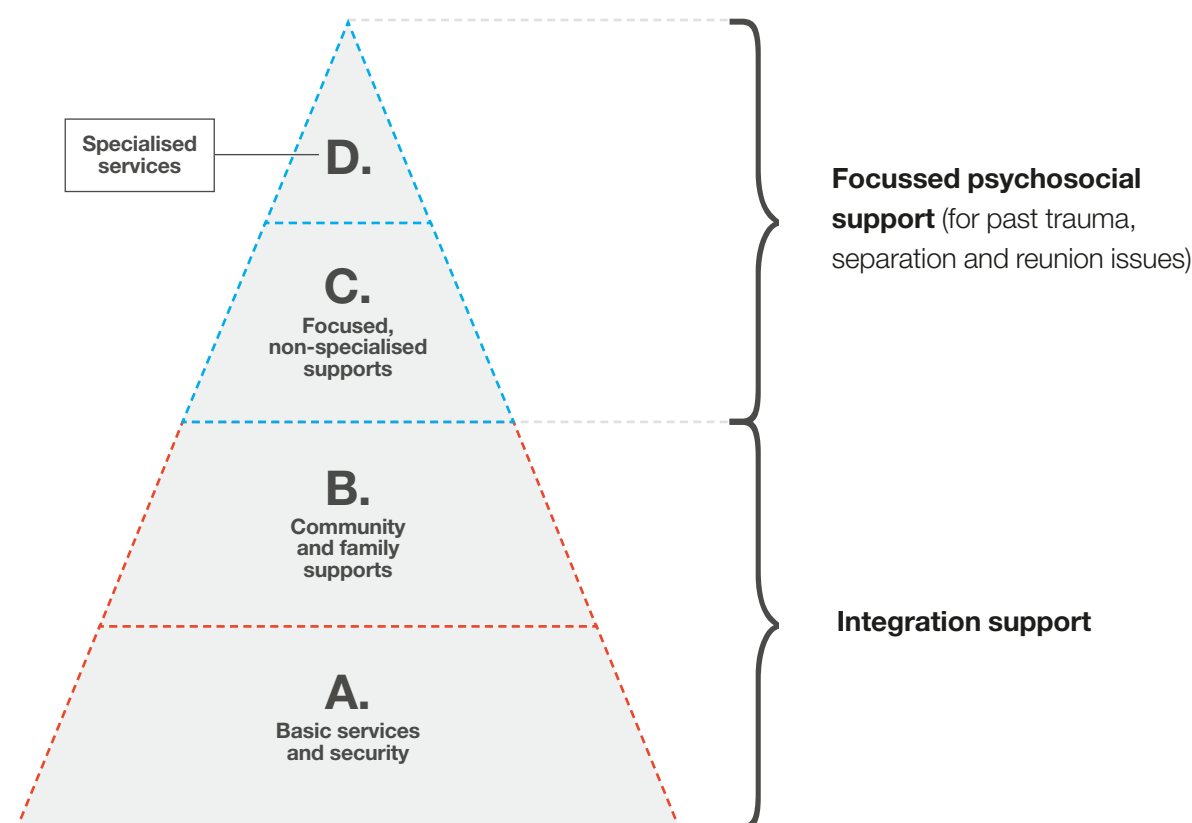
Specialised services

D.

C.
Focused, non-specialised supports

B.
Community and family supports

A.
Basic services and security

Focussed psychosocial support (for past trauma, separation and reunion issues)

Integration support